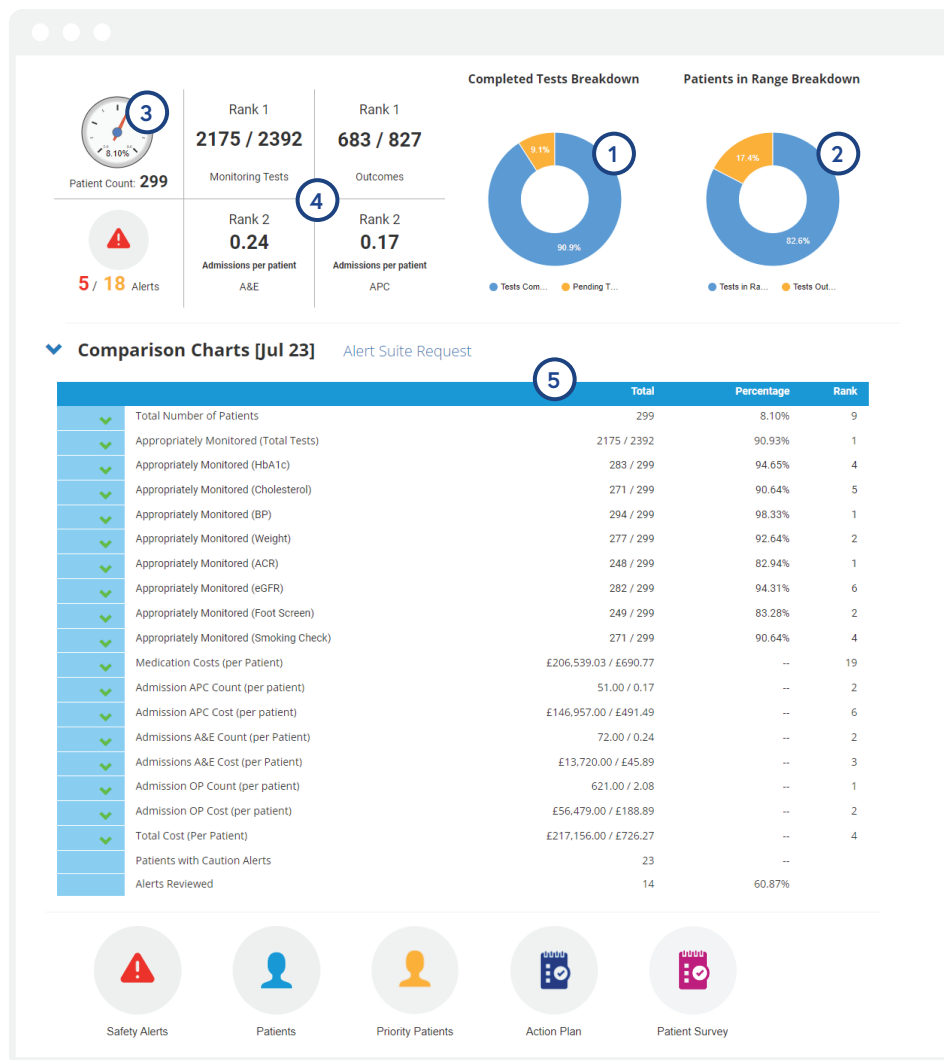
3
8.10%
Patient Count: 299

Rank 1
2175 / 2392
Monitoring Tests

Rank 1
683 / 827
Outcomes

4

5 / 18 Alerts

Rank 2
0.24
Admissions per patient
A&E

Rank 2
0.17
Admissions per patient
APC

Completed Tests Breakdown
1
9.1%
90.9%
Tests Com... Pending T...

Patients in Range Breakdown
2
17.4%
82.6%
Tests in Ra... Tests Out...

Comparison Charts [Jul 23] Alert Suite Request

5

| | | Total | Percentage | Rank |
|---|---|---|---|---|
| | Total Number of Patients | 299 | 8.10% | 9 |
| | Appropriately Monitored (Total Tests) | 2175 / 2392 | 90.93% | 1 |
| | Appropriately Monitored (HbA1c) | 283 / 299 | 94.65% | 4 |
| | Appropriately Monitored (Cholesterol) | 271 / 299 | 90.64% | 5 |
| | Appropriately Monitored (BP) | 294 / 299 | 98.33% | 1 |
| | Appropriately Monitored (Weight) | 277 / 299 | 92.64% | 2 |
| | Appropriately Monitored (ACR) | 248 / 299 | 82.94% | 1 |
| | Appropriately Monitored (eGFR) | 282 / 299 | 94.31% | 6 |
| | Appropriately Monitored (Foot Screen) | 249 / 299 | 83.28% | 2 |
| | Appropriately Monitored (Smoking Check) | 271 / 299 | 90.64% | 4 |
| | Medication Costs (per Patient) | £206,539.03 / £690.77 | -- | 19 |
| | Admission APC Count (per patient) | 51.00 / 0.17 | -- | 2 |
| | Admission APC Cost (per patient) | £146,957.00 / £491.49 | -- | 6 |
| | Admissions A&E Count (per Patient) | 72.00 / 0.24 | -- | 2 |
| | Admissions A&E Cost (per Patient) | £13,720.00 / £45.89 | -- | 3 |
| | Admission OP Count (per patient) | 621.00 / 2.08 | -- | 1 |
| | Admission OP Cost (per patient) | £56,479.00 / £188.89 | -- | 2 |
| | Total Cost (Per Patient) | £217,156.00 / £726.27 | -- | 4 |
| | Patients with Caution Alerts | 23 | -- | |
| | Alerts Reviewed | 14 | 60.87% | |

Safety Alerts Patients Priority Patients Action Plan Patient Survey